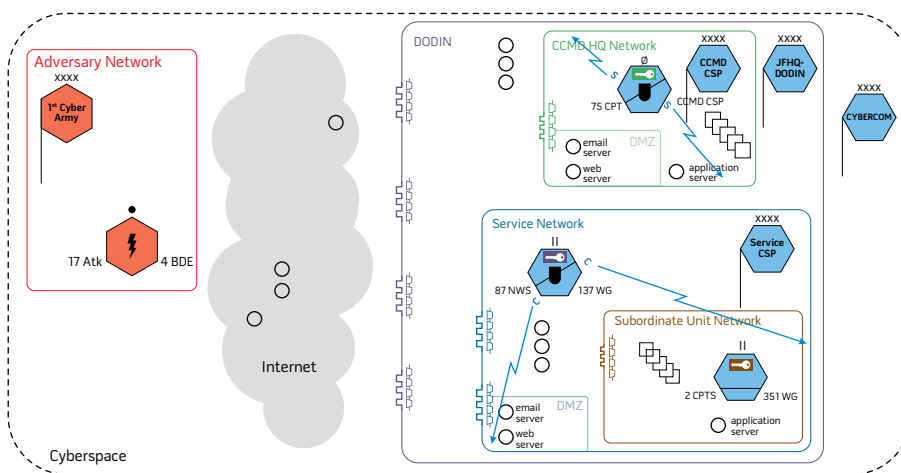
Adversary Network

XXXX

1st Cyber Army

17 Atk

4 BDE

Internet

DODIN

CCMD HQ Network

Ø

S

S

75 CPT

XXXX

CCMD CSP

CCMD CSP

XXXX

JFHQ-DODIN

XXXX

CYBERCOM

DMZ

email server

web server

application server

Service Network

II

C

C

87 NWS

137 WG

XXXX

Service CSP

Subordinate Unit Network

II

2 CPTS

351 WG

application server

DMZ

email server

web server

Cyberspace